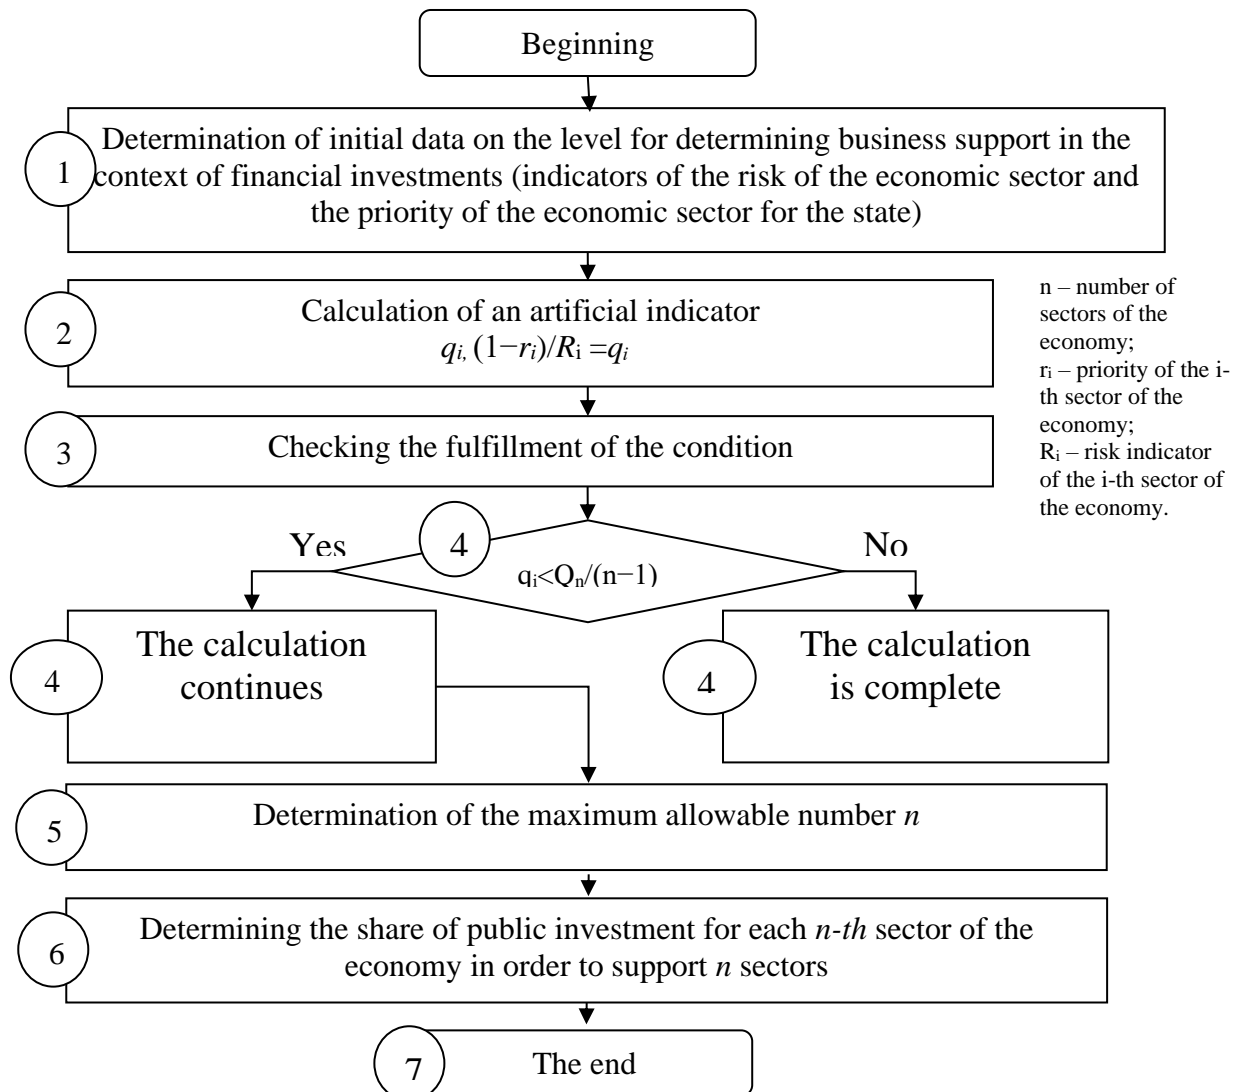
Beginning

1

Determination of initial data on the level for determining business support in the context of financial investments (indicators of the risk of the economic sector and the priority of the economic sector for the state)

2

Calculation of an artificial indicator $q_i$, $(1-r_i)/R_i = q_i$

n – number of sectors of the economy;
$r_i$ – priority of the i-th sector of the economy;
$R_i$ – risk indicator of the i-th sector of the economy.

3

Checking the fulfillment of the condition

4

Yes

$q_i<Q_n/(n-1)$

No

4

The calculation continues

4

The calculation is complete

5

Determination of the maximum allowable number *n*

6

Determining the share of public investment for each *n-th* sector of the economy in order to support *n* sectors

7

The end